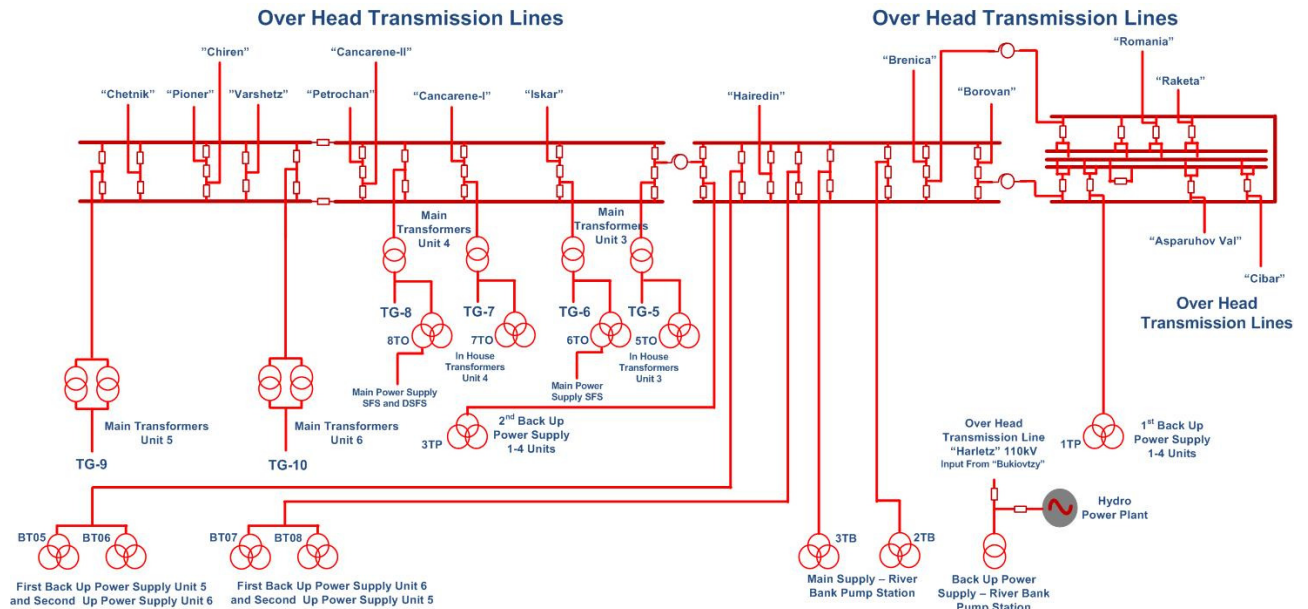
Over Head Transmission Lines

Over Head Transmission Lines

"Chiren"

"Cancarene-II"

"Chetnik"

"Pioner"

"Varshetz"

"Petrochan"

"Cancarene-I"

"Iskar"

"Hairedin"

"Brenica"

"Borovan"

"Romania"

"Raketa"

Main Transformers Unit 4

Main Transformers Unit 3

"Asparuhov Val"

"Cibar"

Over Head Transmission Lines

TG-8

TG-7

TG-6

TG-5

8TO

7TO

In House Transformers Unit 4

6TO

5TO

In House Transformers Unit 3

Main Power Supply SFS and DSFS

Main Power Supply SFS

Main Transformers Unit 5

Main Transformers Unit 6

3TP

2$^{nd}$ Back Up Power Supply 1-4 Units

TG-9

TG-10

Over Head Transmission Line "Harletz" 110kV Input From "Bukiovtzy"

1TP

1$^{st}$ Back Up Power Supply 1-4 Units

Hydro Power Plant

BT05

BT06

BT07

BT08

3TB

2TB

First Back Up Power Supply Unit 5 and Second Up Power Supply Unit 6

First Back Up Power Supply Unit 6 and Second Up Power Supply Unit 5

Main Supply – River Bank Pump Station

Back Up Power Supply – River Bank Pump Station